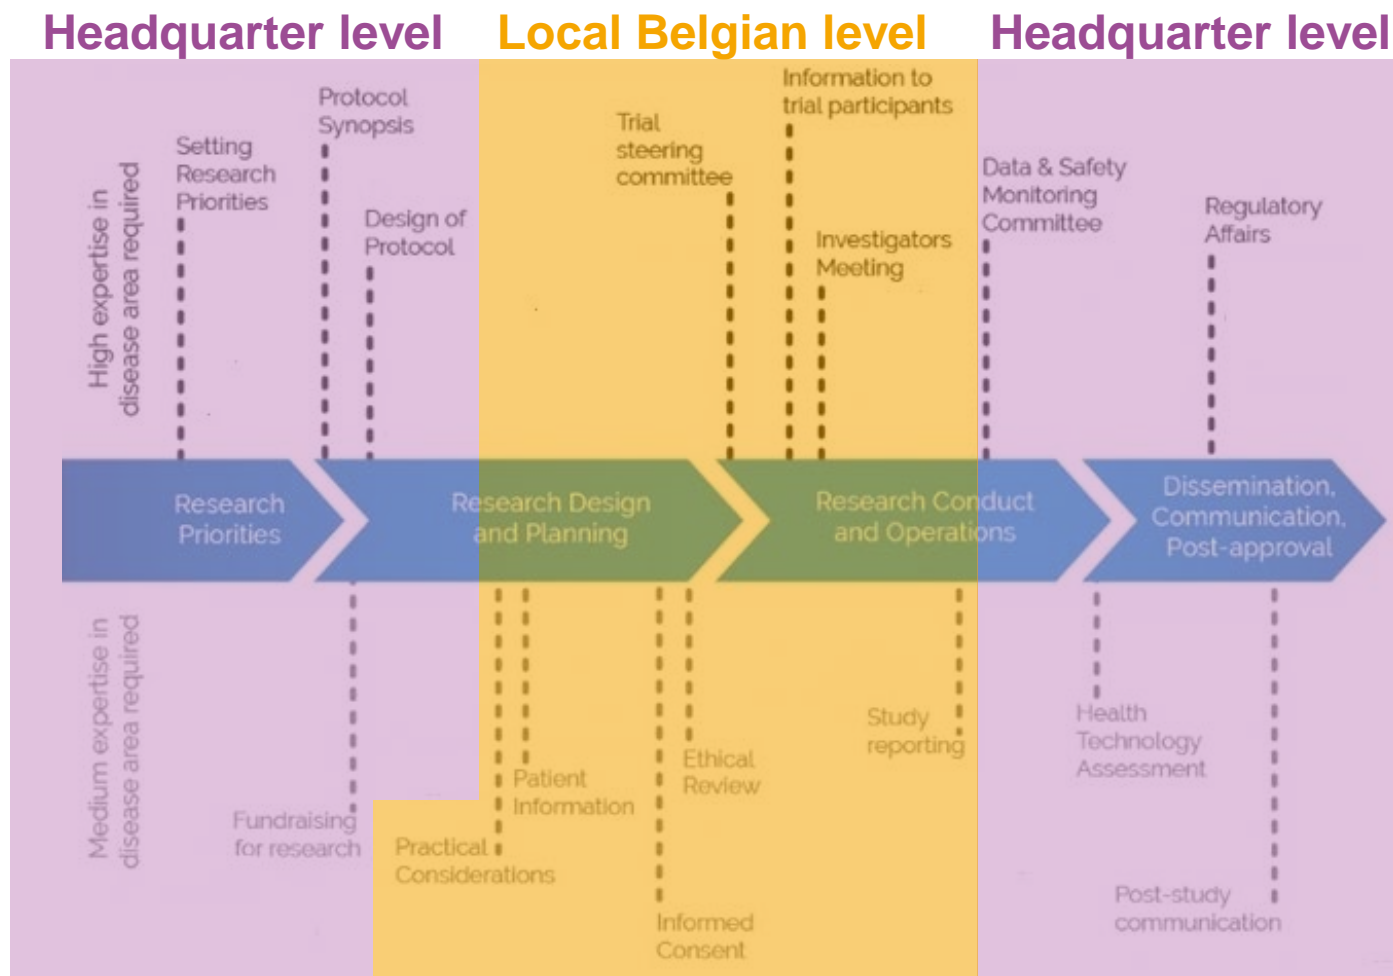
Headquarter level Local Belgian level Headquarter level

High expertise in disease area required

Setting Research Priorities

Protocol Synopsis

Design of Protocol

Trial steering committee

Information to trial participants

Investigators Meeting

Data & Safety Monitoring Committee

Regulatory Affairs

Research Priorities

Research Design and Planning

Research Conduct and Operations

Dissemination, Communication, Post-approval

Medium expertise in disease area required

Fundraising for research

Practical Considerations

Patient Information

Informed Consent

Ethical Review

Study reporting

Health Technology Assessment

Post-study communication